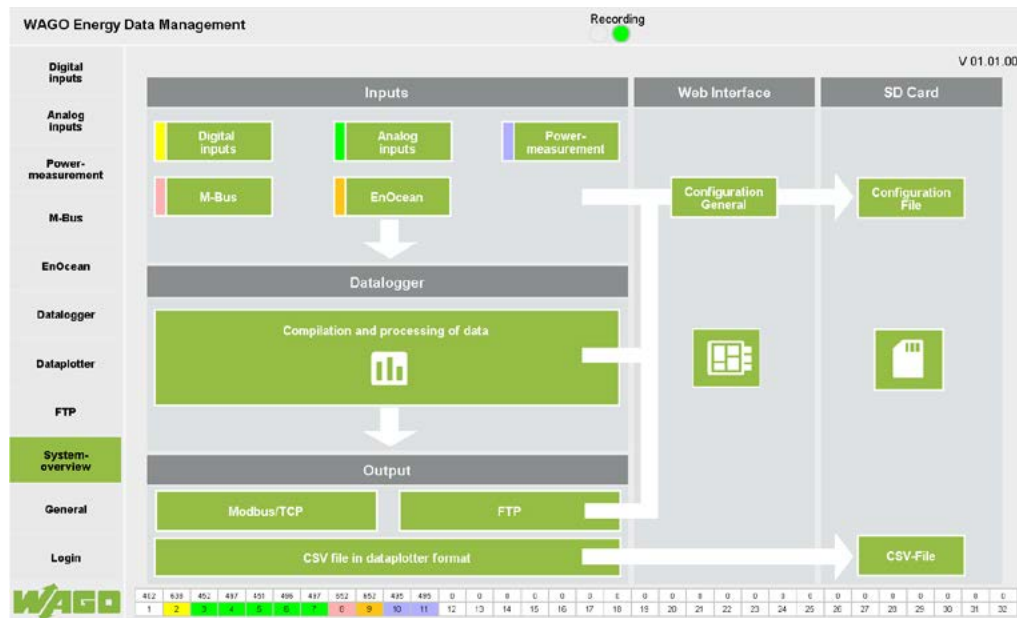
WAGO Energy Data Management

Recording

V 01.01.00

Digital inputs
Analog inputs
Power-measurement
M-Bus
EnOcean
Datalogger
Dataplotter
FTP
System-overview
General
Login

Inputs
Web Interface
SD Card

Digital inputs
Analog inputs
Power-measurement
M-Bus
EnOcean

Configuration General
Configuration File

Datalogger

Compilation and processing of data

Output

Modbus/TCP
FTP
CSV file in dataplotter format
CSV-File

WAGO

| 462 | 638 | 452 | 497 | 451 | 496 | 437 | 652 | 652 | 495 | 495 | 0 | 0 | 0 | 0 | 0 | 0 | 0 | 0 | 0 | 0 | 0 | 0 | 0 | 0 | 0 | 0 | 0 | 0 | 0 | 0 | 0 |
|---|---|---|---|---|---|---|---|---|---|---|---|---|---|---|---|---|---|---|---|---|---|---|---|---|---|---|---|---|---|---|---|
| 1 | 2 | 3 | 4 | 5 | 6 | 7 | 8 | 9 | 10 | 11 | 12 | 13 | 14 | 15 | 16 | 17 | 18 | 19 | 20 | 21 | 22 | 23 | 24 | 25 | 26 | 27 | 28 | 29 | 30 | 31 | 32 |